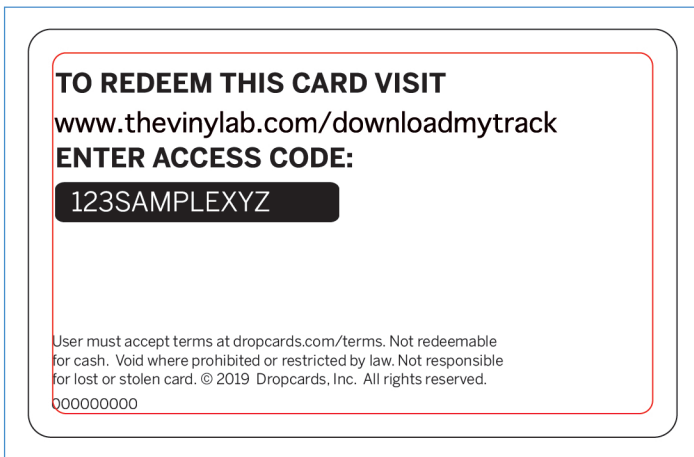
TO REDEEM THIS CARD VISIT
www.thevinylab.com/downloadmytrack
ENTER ACCESS CODE:

123SAMPLEXYZ

User must accept terms at dropcards.com/terms. Not redeemable for cash. Void where prohibited or restricted by law. Not responsible for lost or stolen card. © 2019 Dropcards, Inc. All rights reserved.
000000000